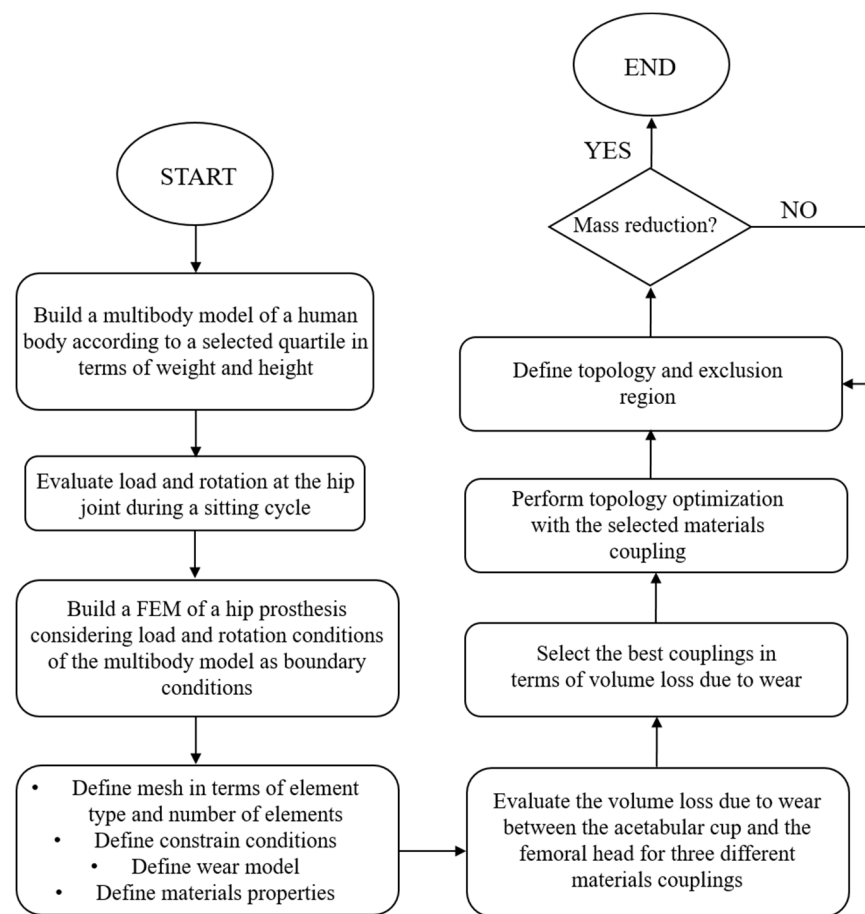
START

Build a multibody model of a human body according to a selected quartile in terms of weight and height

Evaluate load and rotation at the hip joint during a sitting cycle

Build a FEM of a hip prosthesis considering load and rotation conditions of the multibody model as boundary conditions

- Define mesh in terms of element type and number of elements
- Define constrain conditions
- Define wear model
- Define materials properties

Evaluate the volume loss due to wear between the acetabular cup and the femoral head for three different materials couplings

Select the best couplings in terms of volume loss due to wear

Perform topology optimization with the selected materials coupling

Define topology and exclusion region

Mass reduction?

NO

YES

END